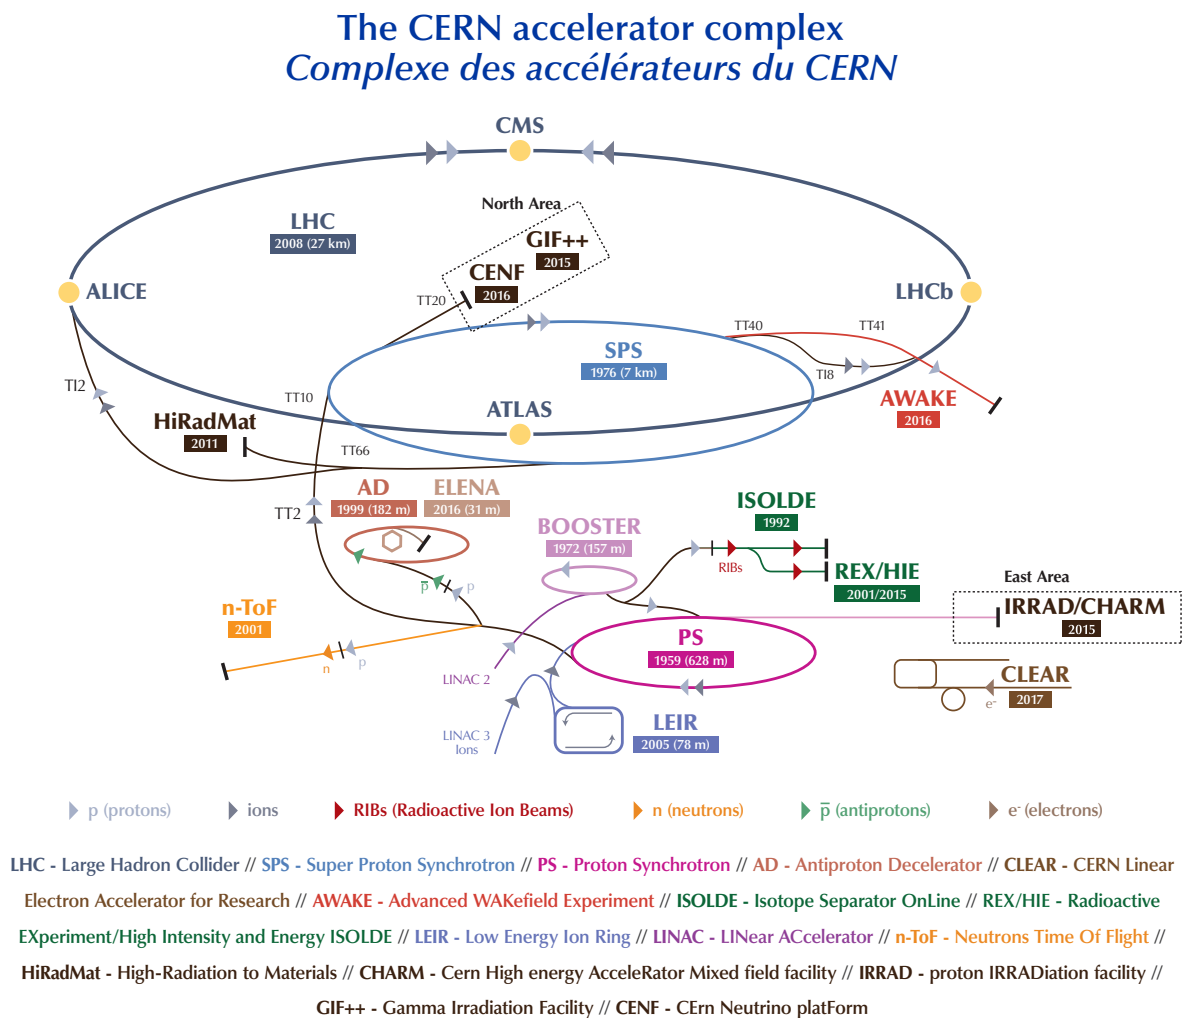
The CERN accelerator complex
Complexe des accélérateurs du CERN

CMS

North Area

LHC
2008 (27 km)

GIF++
2015

CENF
2016

ALICE

TT20

LHCb

TT40

TT41

SPS
1976 (7 km)

TI8

TI2

AWAKE
2016

TT10

ATLAS

HiRadMat
2011

TT66

AD
1999 (182 m)

ELENA
2016 (31 m)

TT2

BOOSTER
1972 (157 m)

ISOLDE
1992

RIBs

REX/HIE
2001/2015

$\bar{p}$

p

East Area

n-ToF
2001

IRRAD/CHARM
2015

n

p

PS
1959 (628 m)

LINAC 2

CLEAR
2017

$e^-$

LINAC 3
Ions

LEIR
2005 (78 m)

p (protons)   ions   RIBs (Radioactive Ion Beams)   n (neutrons)   $\bar{p}$ (antiprotons)   $e^-$ (electrons)

LHC - Large Hadron Collider // SPS - Super Proton Synchrotron // PS - Proton Synchrotron // AD - Antiproton Decelerator // CLEAR - CERN Linear Electron Accelerator for Research // AWAKE - Advanced WAKefield Experiment // ISOLDE - Isotope Separator OnLine // REX/HIE - Radioactive EXperiment/High Intensity and Energy ISOLDE // LEIR - Low Energy Ion Ring // LINAC - LINear ACcelerator // n-ToF - Neutrons Time Of Flight // HiRadMat - High-Radiation to Materials // CHARM - Cern High energy AcceleRator Mixed field facility // IRRAD - proton IRRADiation facility // GIF++ - Gamma Irradiation Facility // CENF - CErn Neutrino platForm